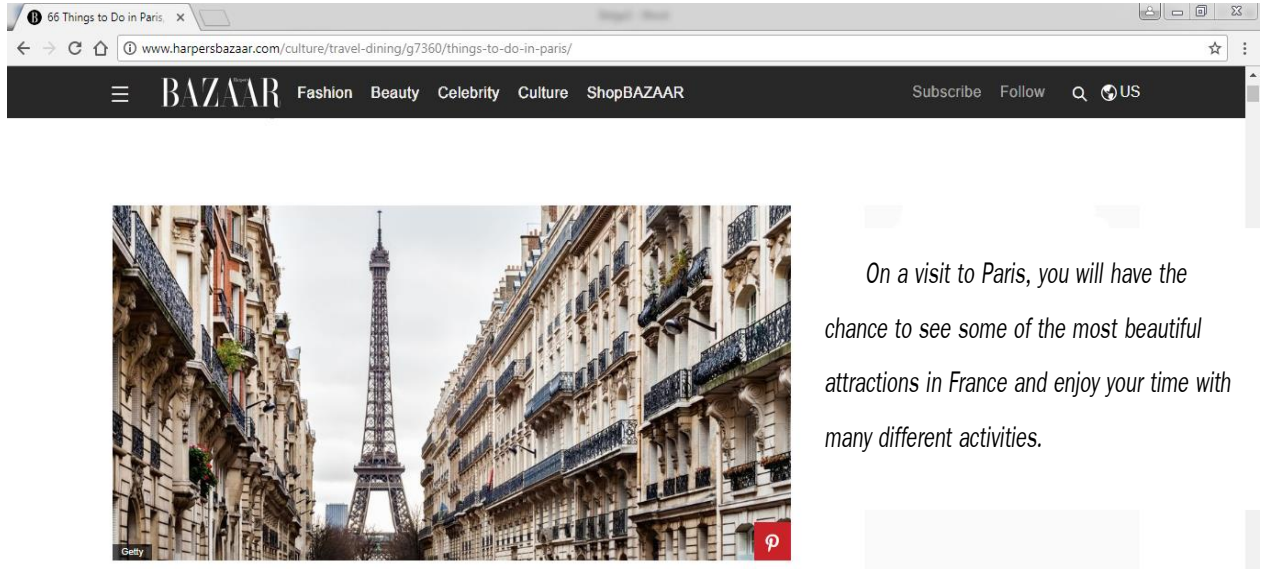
66 Things to Do in Paris ×

www.harpersbazaar.com/culture/travel-dining/g7360/things-to-do-in-paris/

BAZAAR Fashion Beauty Celebrity Culture ShopBAZAAR Subscribe Follow US

Getty

On a visit to Paris, you will have the chance to see some of the most beautiful attractions in France and enjoy your time with many different activities.